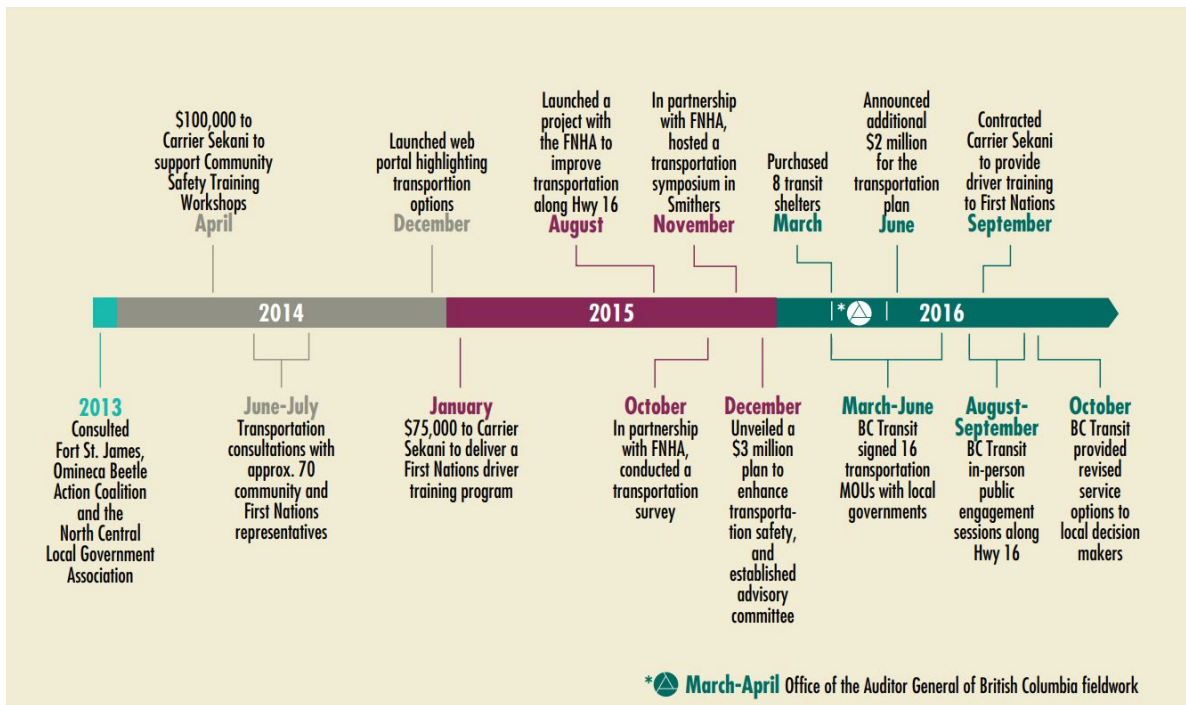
$100,000 to Carrier Sekani to support Community Safety Training Workshops
April

Launched web portal highlighting transporttion options
December

Launched a project with the FNHA to improve transportation along Hwy 16
August

In partnership with FNHA, hosted a transportation symposium in Smithers
November

Purchased 8 transit shelters
March

Announced additional $2 million for the transportation plan
June

Contracted Carrier Sekani to provide driver training to First Nations
September

2014

2015

2016

2013
Consulted Fort St. James, Omineca Beetle Action Coalition and the North Central Local Government Association

June-July
Transportation consultations with approx. 70 community and First Nations representatives

January
$75,000 to Carrier Sekani to deliver a First Nations driver training program

October
In partnership with FNHA, conducted a transportation survey

December
Unveiled a $3 million plan to enhance transportation safety, and established advisory committee

March-June
BC Transit signed 16 transportation MOUs with local governments

August-September
BC Transit in-person public engagement sessions along Hwy 16

October
BC Transit provided revised service options to local decision makers

* March-April Office of the Auditor General of British Columbia fieldwork